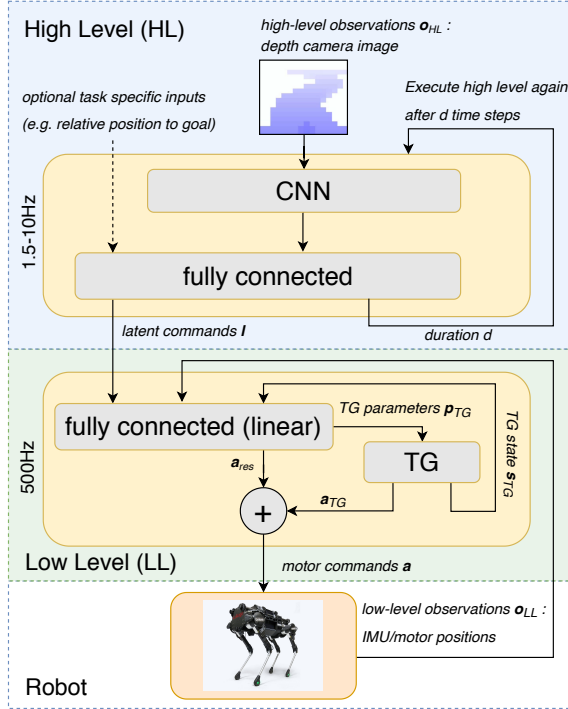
High Level (HL)

high-level observations $\boldsymbol{o}_{HL}$ : depth camera image

Execute high level again after d time steps

optional task specific inputs (e.g. relative position to goal)

1.5-10Hz

CNN

fully connected

latent commands $\boldsymbol{l}$

duration d

500Hz

fully connected (linear)

TG parameters $\boldsymbol{p}_{TG}$

TG state $\boldsymbol{s}_{TG}$

$\boldsymbol{a}_{res}$

TG

$\boldsymbol{a}_{TG}$

+

Low Level (LL)

motor commands $\boldsymbol{a}$

low-level observations $\boldsymbol{o}_{LL}$ : IMU/motor positions

Robot